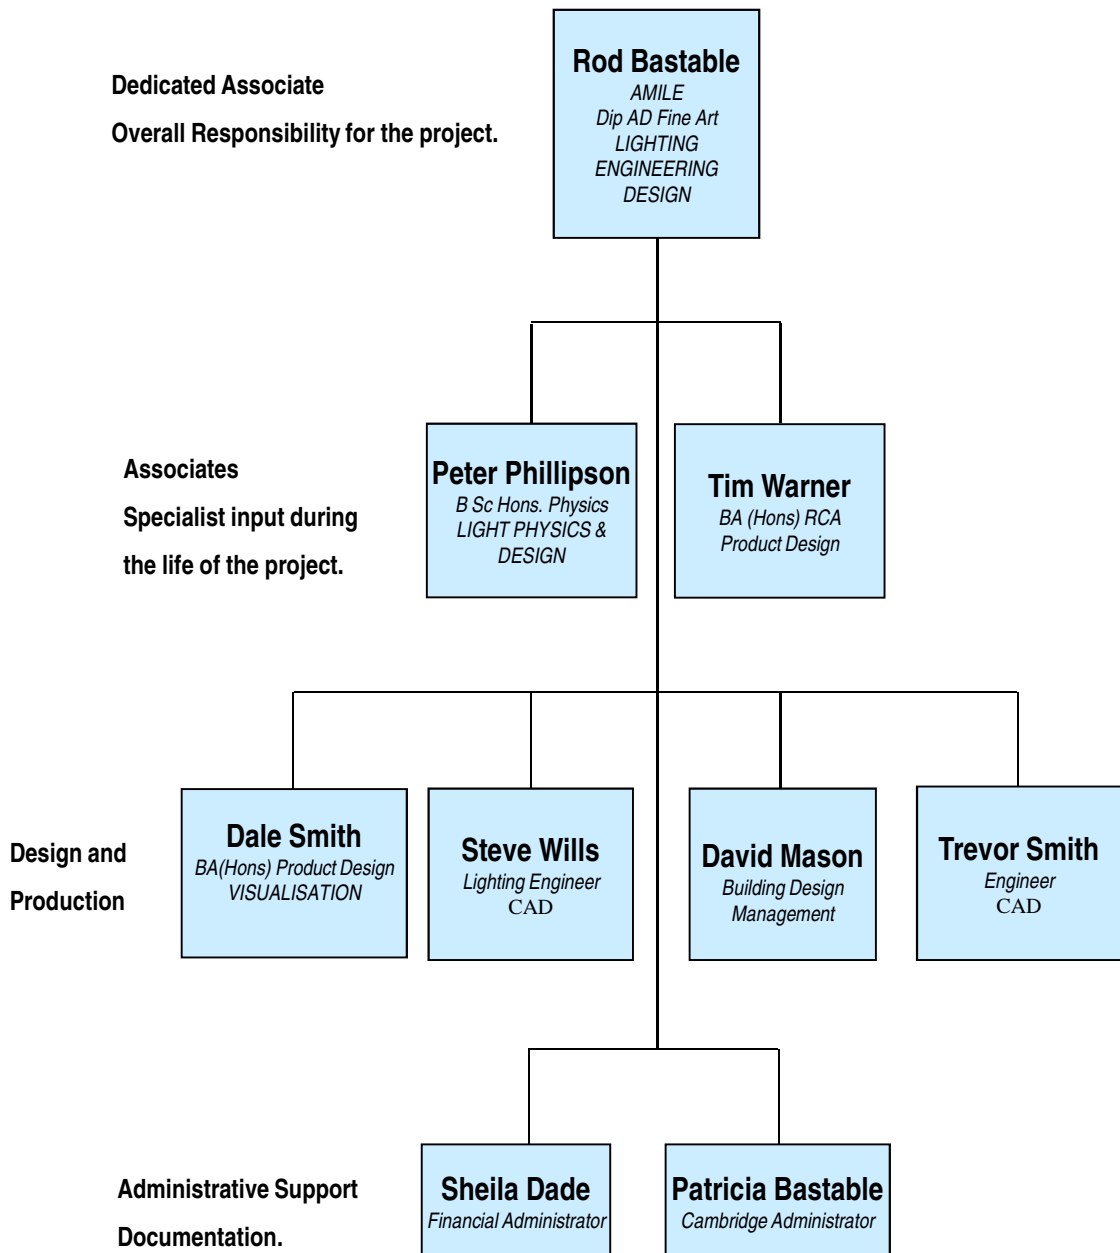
Dedicated Associate
Overall Responsibility for the project.

Rod Bastable
AMILE
Dip AD Fine Art
LIGHTING ENGINEERING DESIGN

Associates
Specialist input during the life of the project.

Peter Phillipson
B Sc Hons. Physics
LIGHT PHYSICS & DESIGN

Tim Warner
BA (Hons) RCA
Product Design

Design and Production

Dale Smith
BA(Hons) Product Design
VISUALISATION

Steve Wills
Lighting Engineer
CAD

David Mason
Building Design Management

Trevor Smith
Engineer
CAD

Administrative Support
Documentation.

Sheila Dade
Financial Administrator

Patricia Bastable
Cambridge Administrator